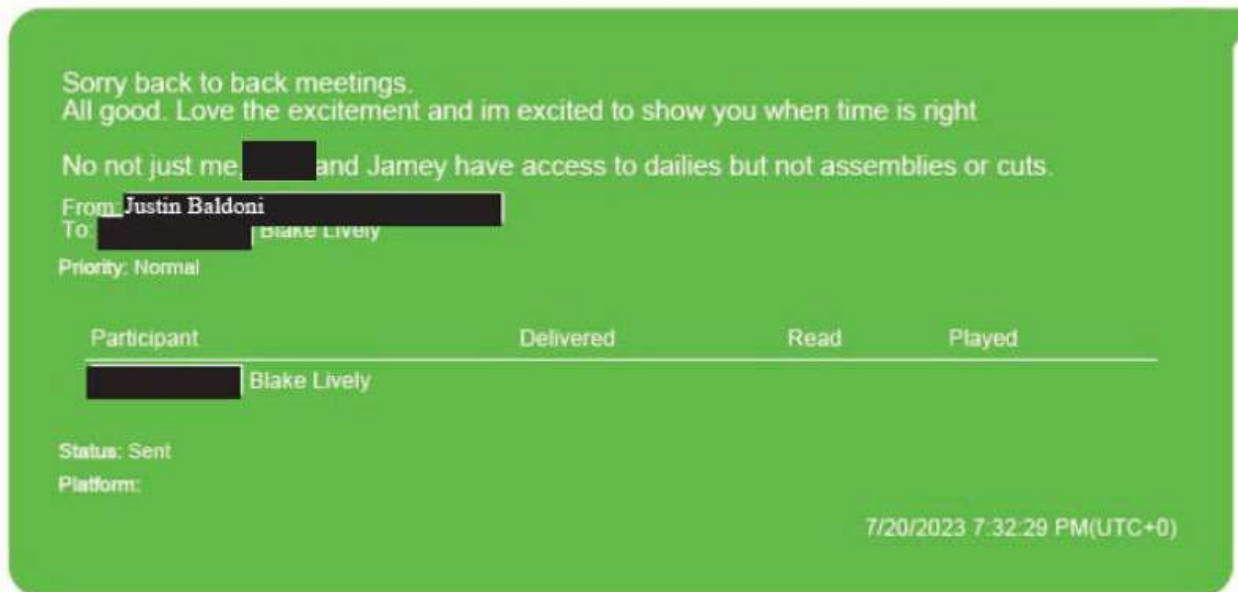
Sorry back to back meetings.
All good. Love the excitement and im excited to show you when time is right

No not just me, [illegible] and Jamey have access to dailies but not assemblies or cuts.

From: Justin Baldoni
To: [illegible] Blake Lively
Priority: Normal

| Participant | Delivered | Read | Played |
|---|---|---|---|
| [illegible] Blake Lively | | | |

Status: Sent
Platform:

7/20/2023 7:32:29 PM(UTC+0)